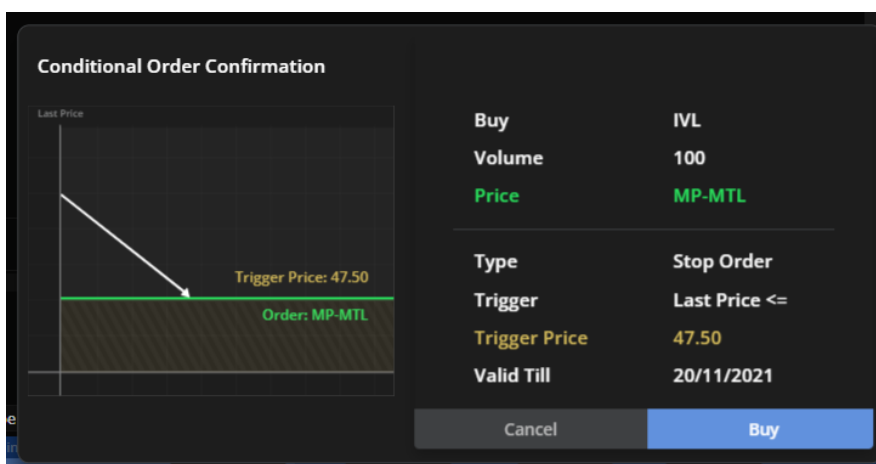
Conditional Order Confirmation

Last Price

Trigger Price: 47.50

Order: MP-MTL

| | |
|---|---|
| Buy | IVL |
| Volume | 100 |
| Price | MP-MTL |

| | |
|---|---|
| Type | Stop Order |
| Trigger | Last Price <= |
| Trigger Price | 47.50 |
| Valid Till | 20/11/2021 |

Cancel

Buy